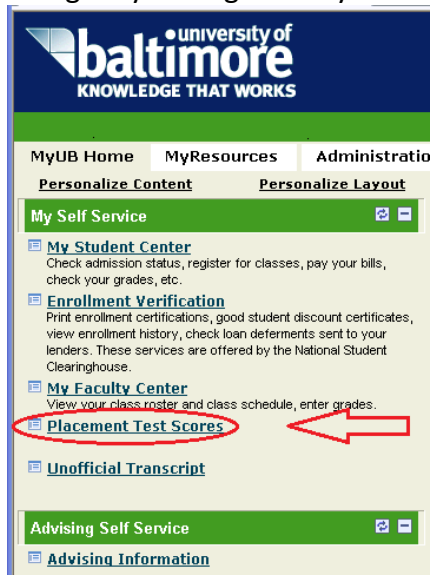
university of
baltimore
KNOWLEDGE THAT WORKS

MyUB Home MyResources Administratio

Personalize Content Personalize Layout

My Self Service

My Student Center
Check admission status, register for classes, pay your bills, check your grades, etc.

Enrollment Verification
Print enrollment certifications, good student discount certificates, view enrollment history, check loan deferments sent to your lenders. These services are offered by the National Student Clearinghouse.

My Faculty Center
View your class roster and class schedule, enter grades.

Placement Test Scores

Unofficial Transcript

Advising Self Service

Advising Information